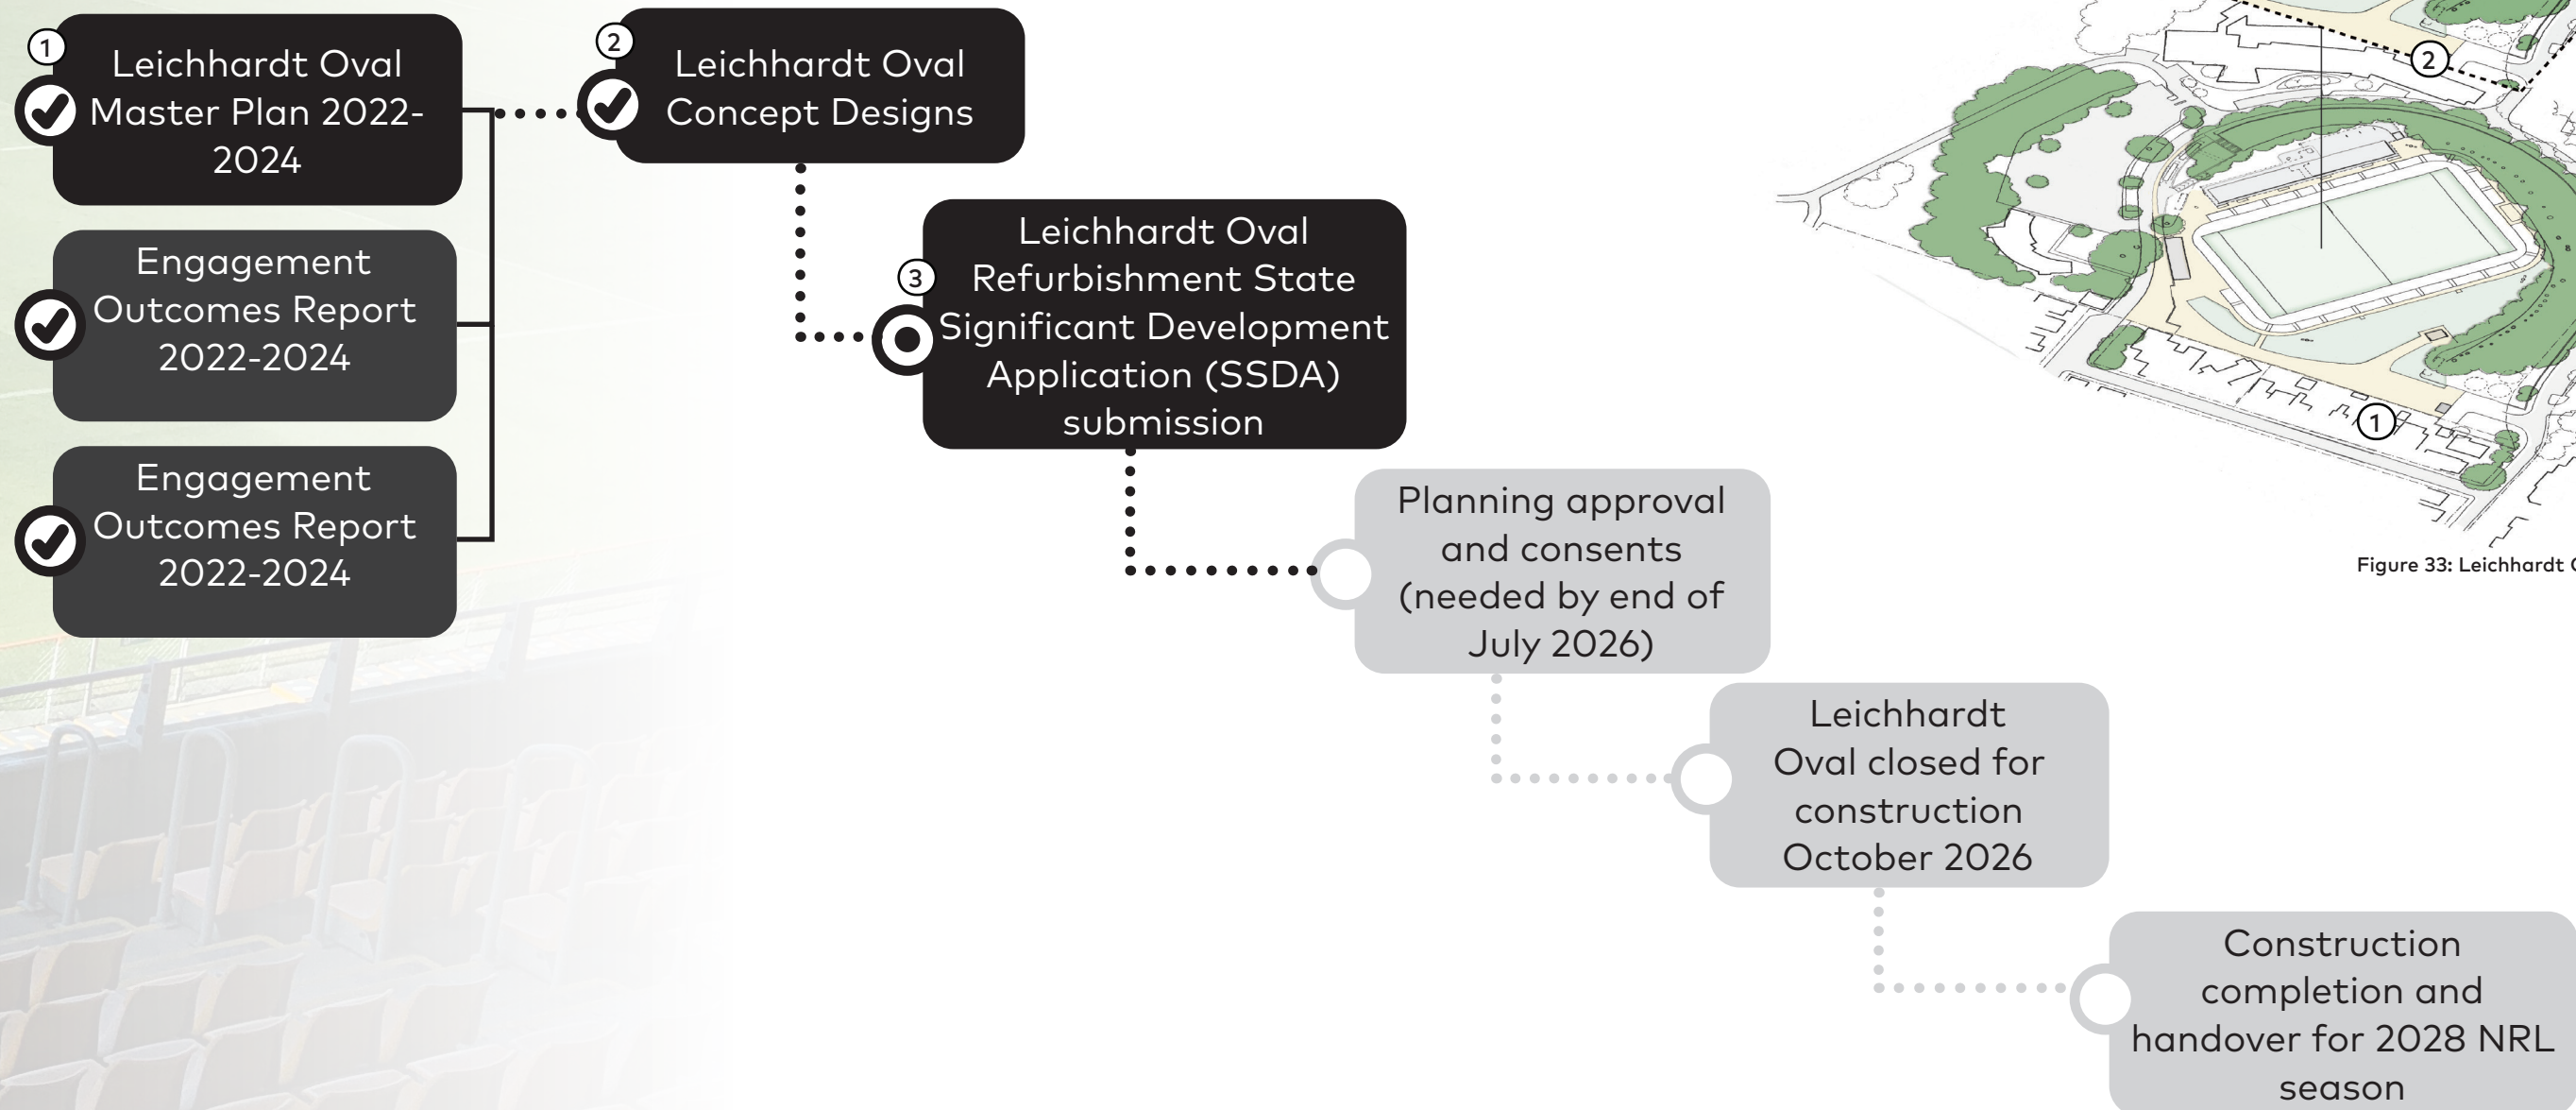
1 Leichhardt Oval Master Plan 2022-2024

Engagement Outcomes Report 2022-2024

Engagement Outcomes Report 2022-2024

2 Leichhardt Oval Concept Designs

3 Leichhardt Oval Refurbishment State Significant Development Application (SSDA) submission

Planning approval and consents (needed by end of July 2026)

Leichhardt Oval closed for construction October 2026

Construction completion and handover for 2028 NRL season

2

1

Figure 33: Leichhardt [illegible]